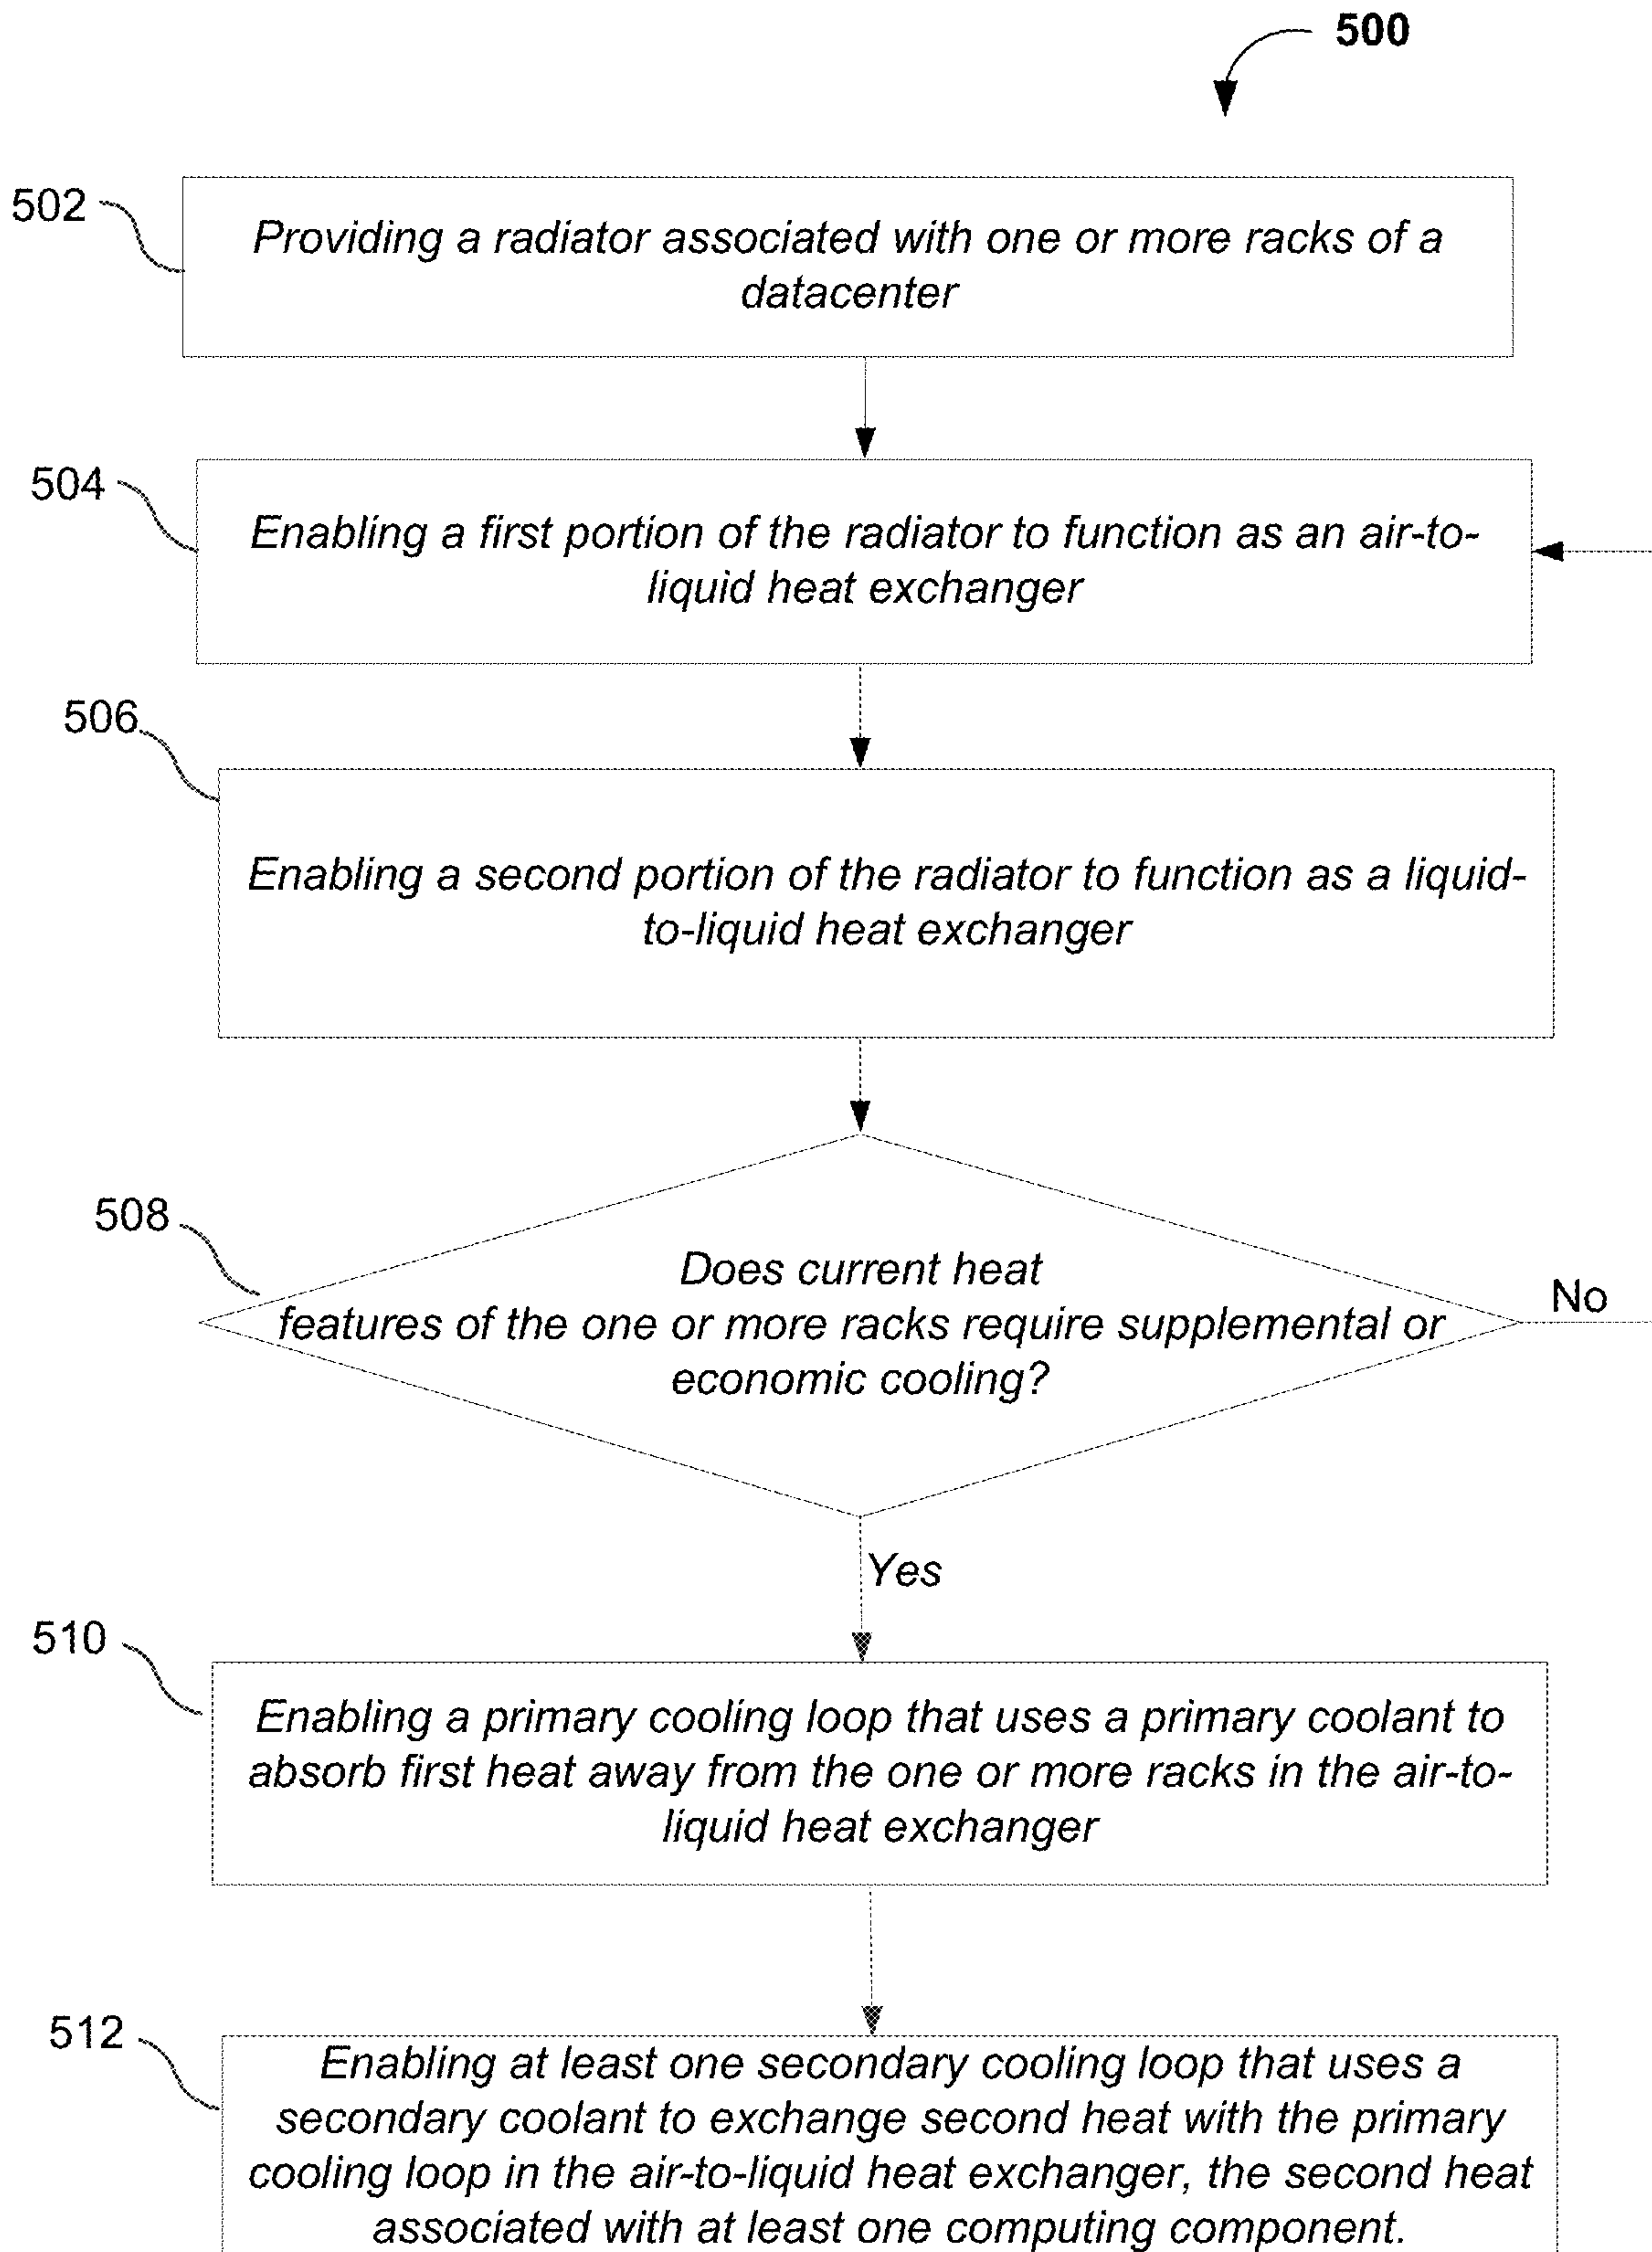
500

502

Providing a radiator associated with one or more racks of a datacenter

504

Enabling a first portion of the radiator to function as an air-to-liquid heat exchanger

506

Enabling a second portion of the radiator to function as a liquid-to-liquid heat exchanger

508

Does current heat features of the one or more racks require supplemental or economic cooling?

No

Yes

510

Enabling a primary cooling loop that uses a primary coolant to absorb first heat away from the one or more racks in the air-to-liquid heat exchanger

512

Enabling at least one secondary cooling loop that uses a secondary coolant to exchange second heat with the primary cooling loop in the air-to-liquid heat exchanger, the second heat associated with at least one computing component.